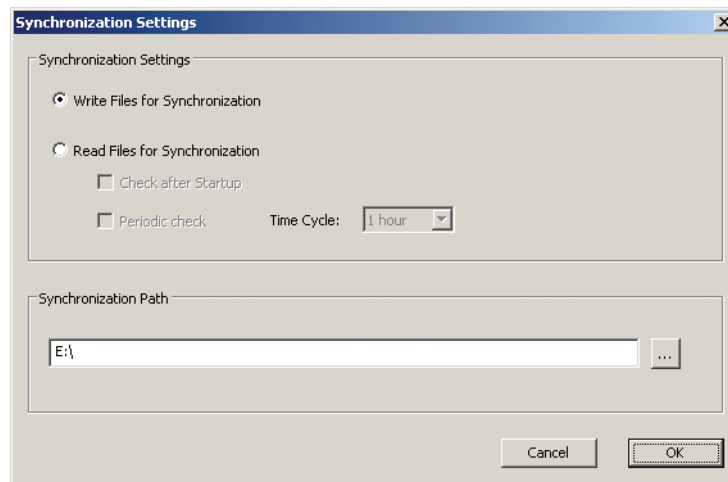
Synchronization Settings

X

Synchronization Settings

Write Files for Synchronization

Read Files for Synchronization

Check after Startup

Periodic check

Time Cycle: 1 hour

Synchronization Path

E:\

...

Cancel

OK